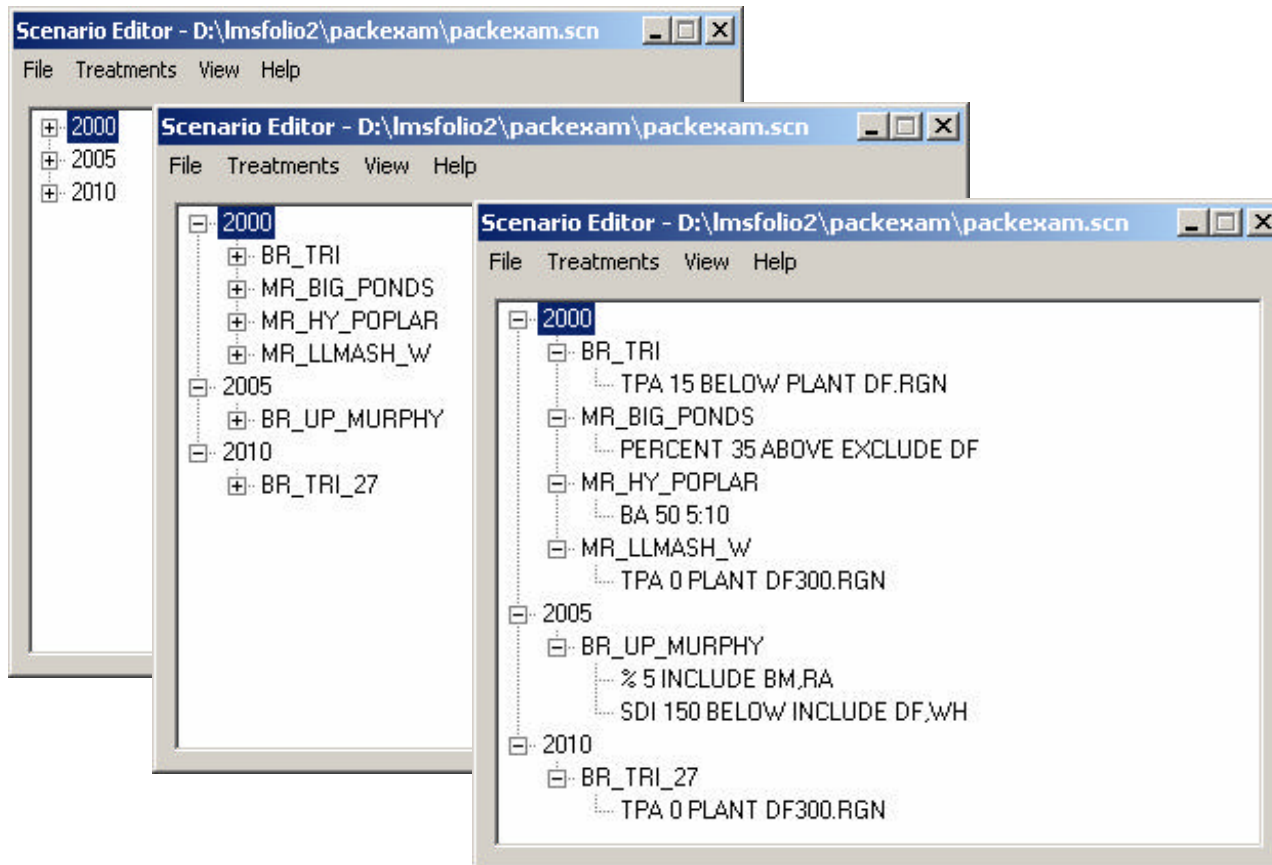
Scenario Editor - D:\lmsfolio2\packexam\packexam.scn

File Treatments View Help

2000
2005
2010

Scenario Editor - D:\lmsfolio2\packexam\packexam.scn

File Treatments View Help

2000
BR_TRI
MR_BIG_PONDS
MR_HY_POPLAR
MR_LLMASH_W
2005
BR_UP_MURPHY
2010
BR_TRI_27

Scenario Editor - D:\lmsfolio2\packexam\packexam.scn

File Treatments View Help

2000
BR_TRI
TPA 15 BELOW PLANT DF.RGN
MR_BIG_PONDS
PERCENT 35 ABOVE EXCLUDE DF
MR_HY_POPLAR
BA 50 5:10
MR_LLMASH_W
TPA 0 PLANT DF300.RGN
2005
BR_UP_MURPHY
% 5 INCLUDE BM,RA
SDI 150 BELOW INCLUDE DF,WH
2010
BR_TRI_27
TPA 0 PLANT DF300.RGN